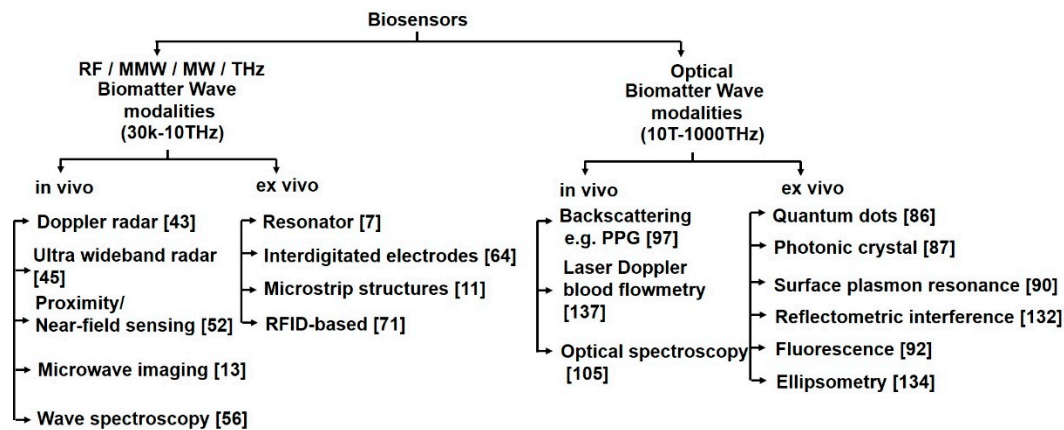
Biosensors

RF / MMW / MW / THz Biomatter Wave modalities (30k-10THz)

in vivo

Doppler radar [43]

Ultra wideband radar [45]

Proximity/ Near-field sensing [52]

Microwave imaging [13]

Wave spectroscopy [56]

ex vivo

Resonator [7]

Interdigitated electrodes [64]

Microstrip structures [11]

RFID-based [71]

Optical Biomatter Wave modalities (10T-1000THz)

in vivo

Backscattering e.g. PPG [97]

Laser Doppler blood flowmetry [137]

Optical spectroscopy [105]

ex vivo

Quantum dots [86]

Photonic crystal [87]

Surface plasmon resonance [90]

Reflectometric interference [132]

Fluorescence [92]

Ellipsometry [134]